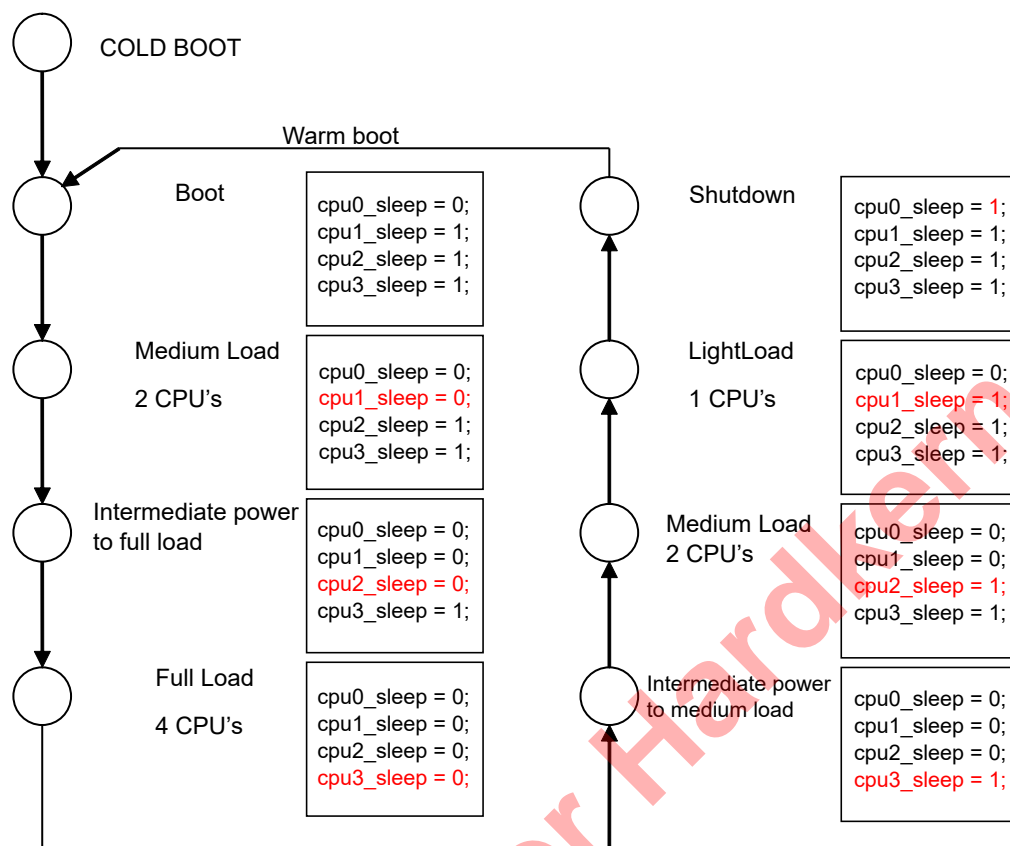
COLD BOOT

Warm boot

Boot

cpu0_sleep = 0;
cpu1_sleep = 1;
cpu2_sleep = 1;
cpu3_sleep = 1;

Medium Load

2 CPU's

cpu0_sleep = 0;
cpu1_sleep = 0;
cpu2_sleep = 1;
cpu3_sleep = 1;

Intermediate power to full load

cpu0_sleep = 0;
cpu1_sleep = 0;
cpu2_sleep = 0;
cpu3_sleep = 1;

Full Load

4 CPU's

cpu0_sleep = 0;
cpu1_sleep = 0;
cpu2_sleep = 0;
cpu3_sleep = 0;

Shutdown

cpu0_sleep = 1;
cpu1_sleep = 1;
cpu2_sleep = 1;
cpu3_sleep = 1;

LightLoad

1 CPU's

cpu0_sleep = 0;
cpu1_sleep = 1;
cpu2_sleep = 1;
cpu3_sleep = 1;

Medium Load
2 CPU's

cpu0_sleep = 0;
cpu1_sleep = 0;
cpu2_sleep = 1;
cpu3_sleep = 1;

Intermediate power to medium load

cpu0_sleep = 0;
cpu1_sleep = 0;
cpu2_sleep = 0;
cpu3_sleep = 1;

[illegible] Hardkern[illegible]